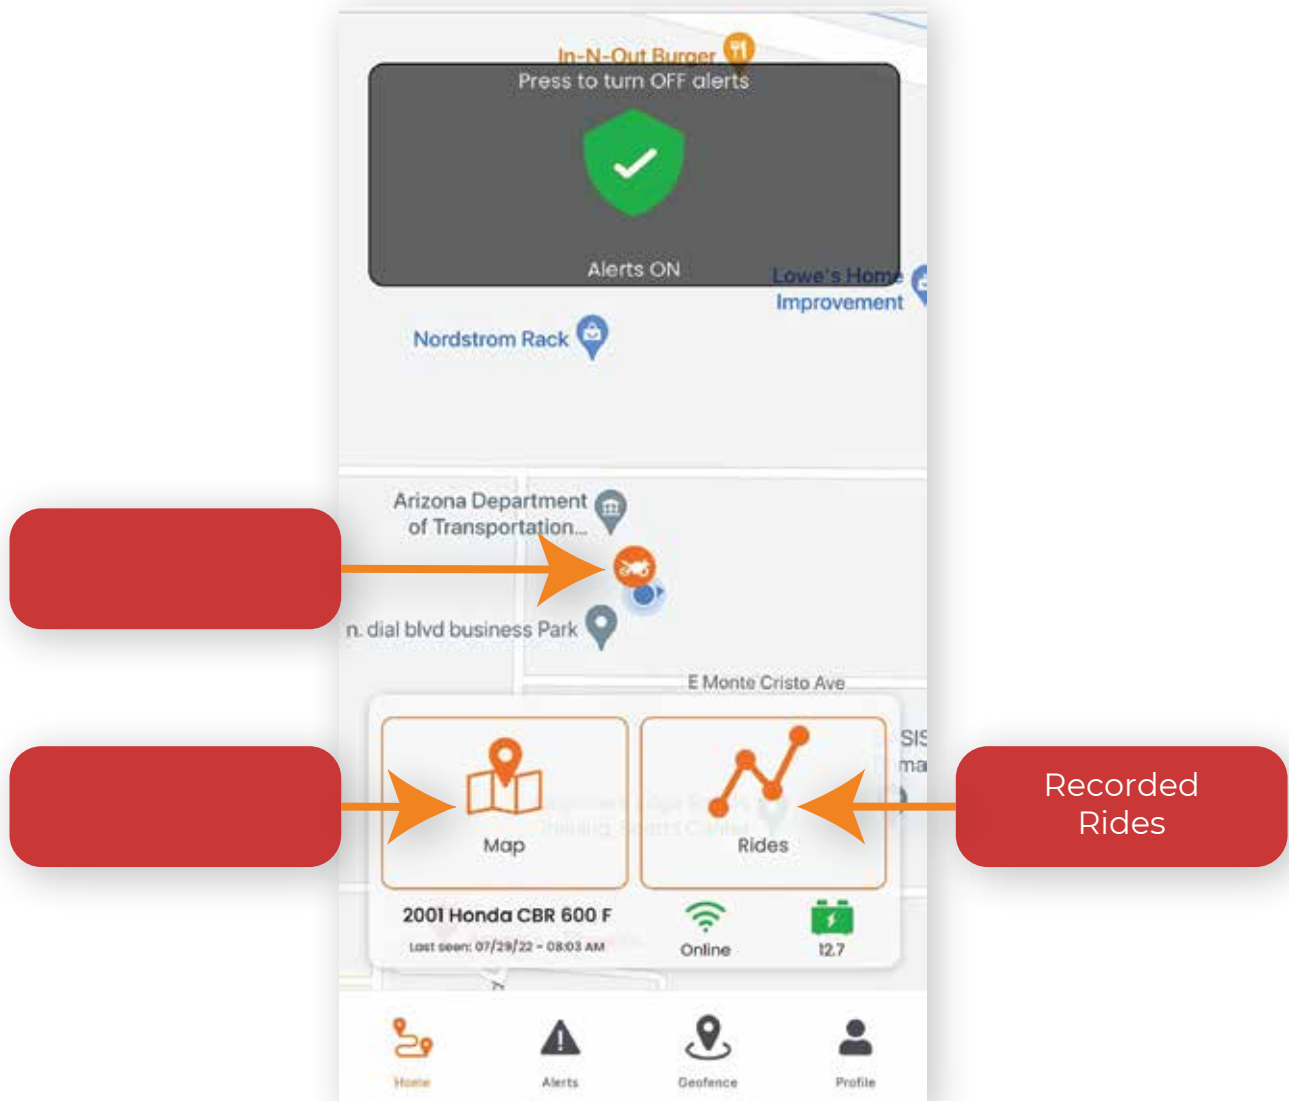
In-N-Out Burger

Press to turn OFF alerts

Alerts ON

Lowe's Home Improvement

Nordstrom Rack

Arizona Department of Transportation...

n. dial blvd business Park

E Monte Cristo Ave

SIS

ma

Map

Rides

Recorded Rides

2001 Honda CBR 600 F

Last seen: 07/29/22 - 08:03 AM

Online

12.7

Home

Alerts

Geofence

Profile